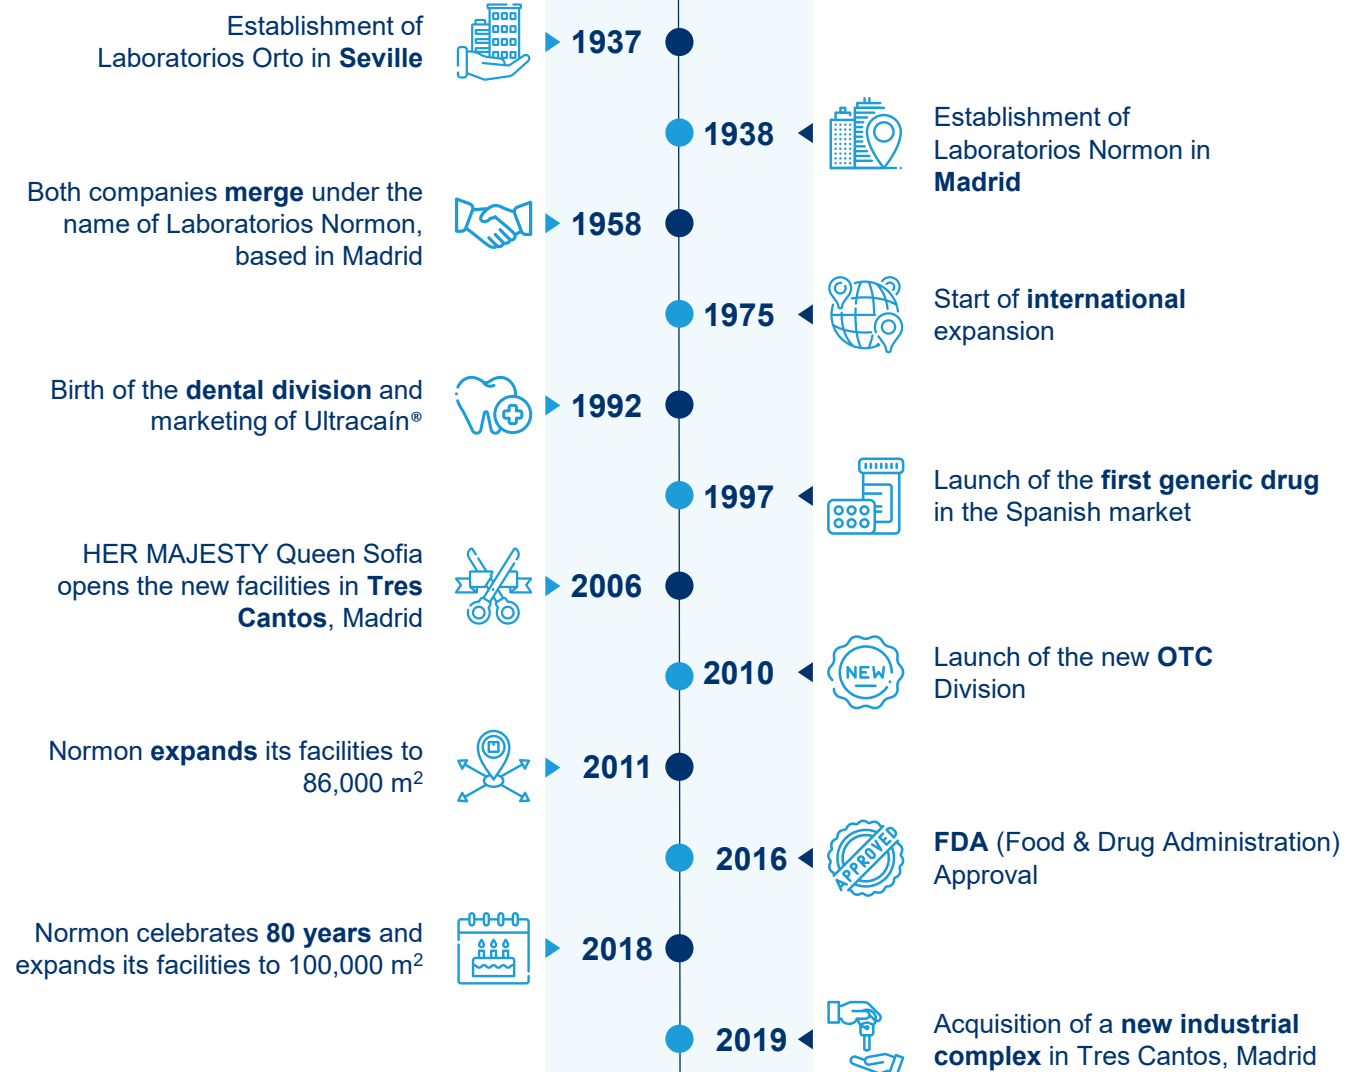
Establishment of Laboratorios Orto in Seville

1937

1938

Establishment of Laboratorios Normon in Madrid

Both companies merge under the name of Laboratorios Normon, based in Madrid

1958

1975

Start of international expansion

Birth of the dental division and marketing of Ultracaín®

1992

1997

Launch of the first generic drug in the Spanish market

HER MAJESTY Queen Sofia opens the new facilities in Tres Cantos, Madrid

2006

2010

NEW

Launch of the new OTC Division

Normon expands its facilities to 86,000 m$^2$

2011

2016

APPROVED

FDA (Food & Drug Administration) Approval

Normon celebrates 80 years and expands its facilities to 100,000 m$^2$

2018

2019

Acquisition of a new industrial complex in Tres Cantos, Madrid